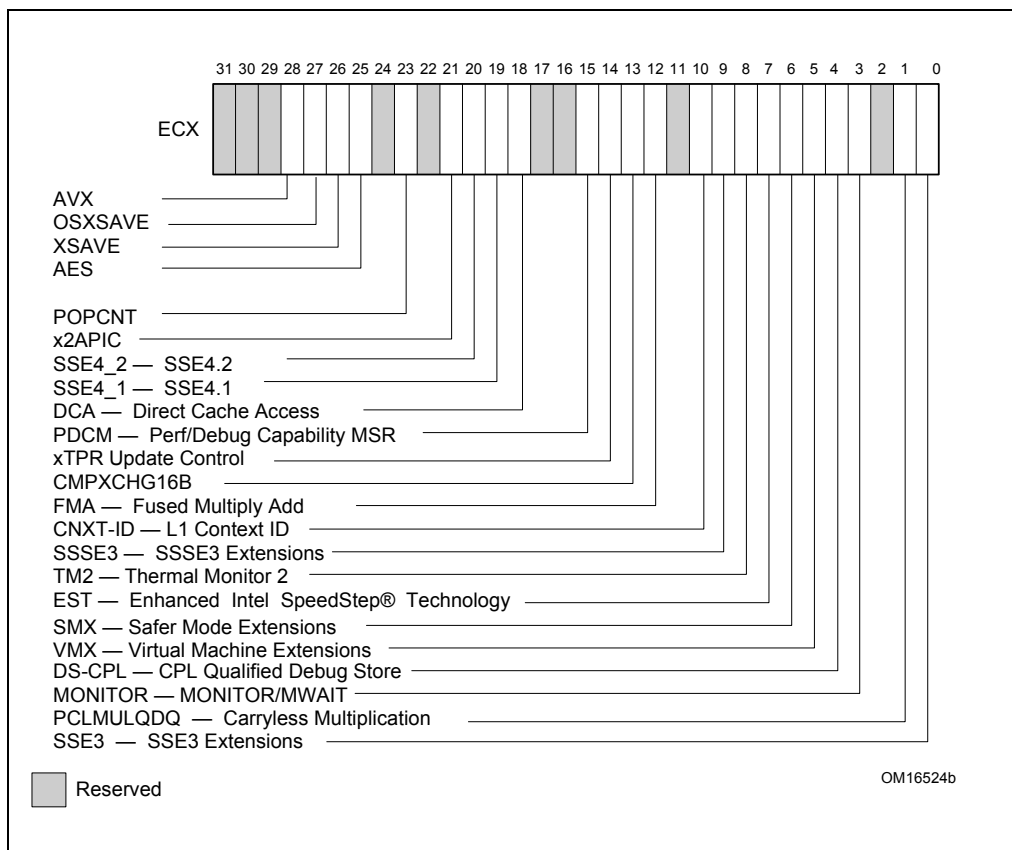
31 30 29 28 27 26 25 24 23 22 21 20 19 18 17 16 15 14 13 12 11 10 9 8 7 6 5 4 3 2 1 0

ECX

AVX
OSXSAVE
XSAVE
AES

POPCNT
x2APIC
SSE4_2 — SSE4.2
SSE4_1 — SSE4.1
DCA — Direct Cache Access
PDCM — Perf/Debug Capability MSR
xTPR Update Control
CMPXCHG16B
FMA — Fused Multiply Add
CNXT-ID — L1 Context ID
SSSE3 — SSSE3 Extensions
TM2 — Thermal Monitor 2
EST — Enhanced Intel SpeedStep® Technology
SMX — Safer Mode Extensions
VMX — Virtual Machine Extensions
DS-CPL — CPL Qualified Debug Store
MONITOR — MONITOR/MWAIT
PCLMULQDQ — Carryless Multiplication
SSE3 — SSE3 Extensions

Reserved

OM16524b